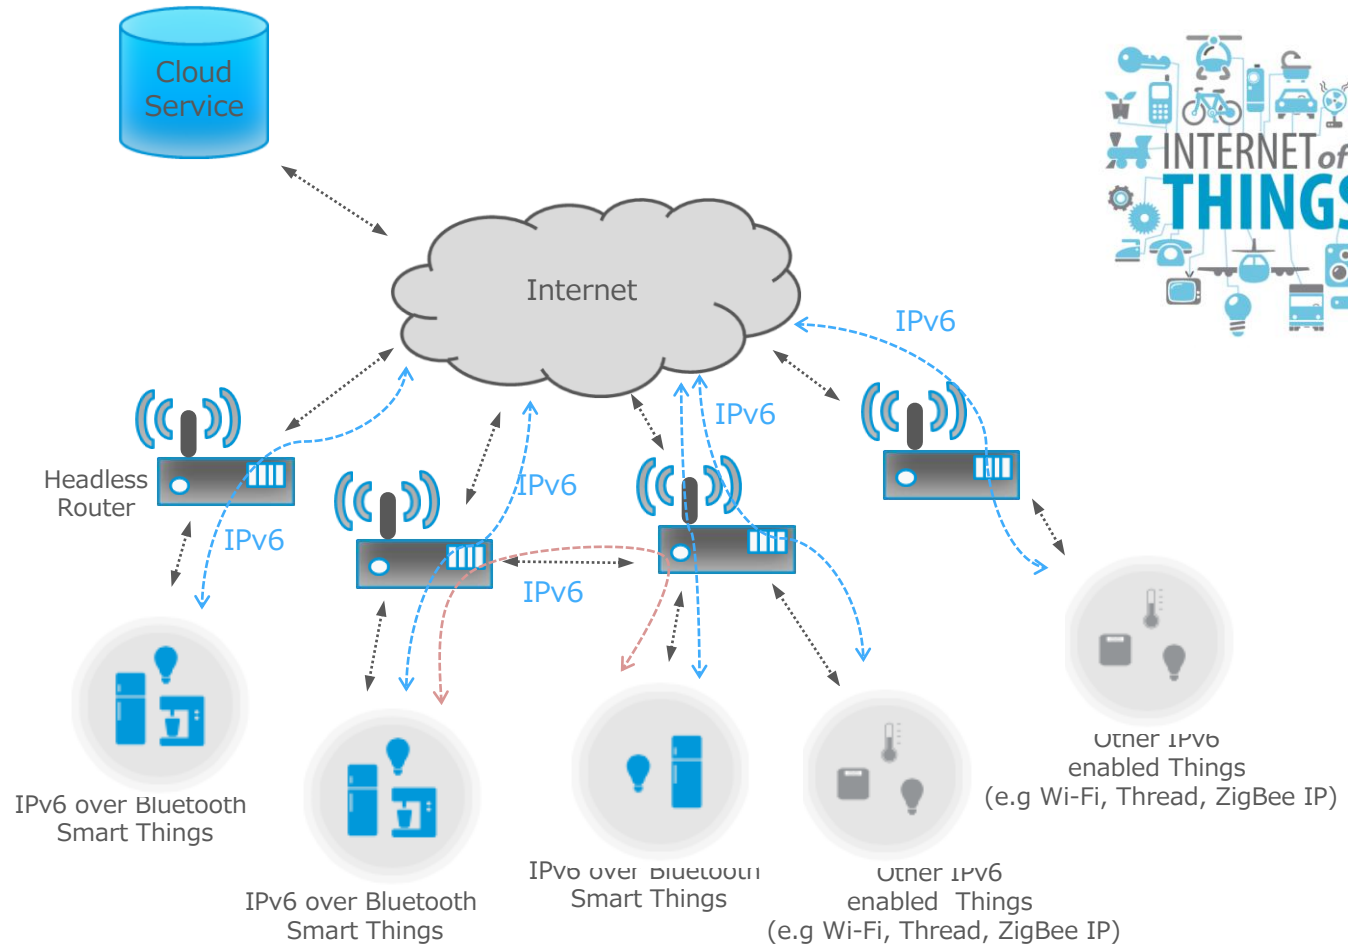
Cloud Service

Internet

INTERNET of THINGS

IPv6

IPv6

Headless Router

IPv6

IPv6

IPv6

IPv6 over Bluetooth Smart Things

IPv6 over Bluetooth Smart Things

IPv6 over Bluetooth Smart Things

Other IPv6 enabled Things (e.g Wi-Fi, Thread, ZigBee IP)

Other IPv6 enabled Things (e.g Wi-Fi, Thread, ZigBee IP)